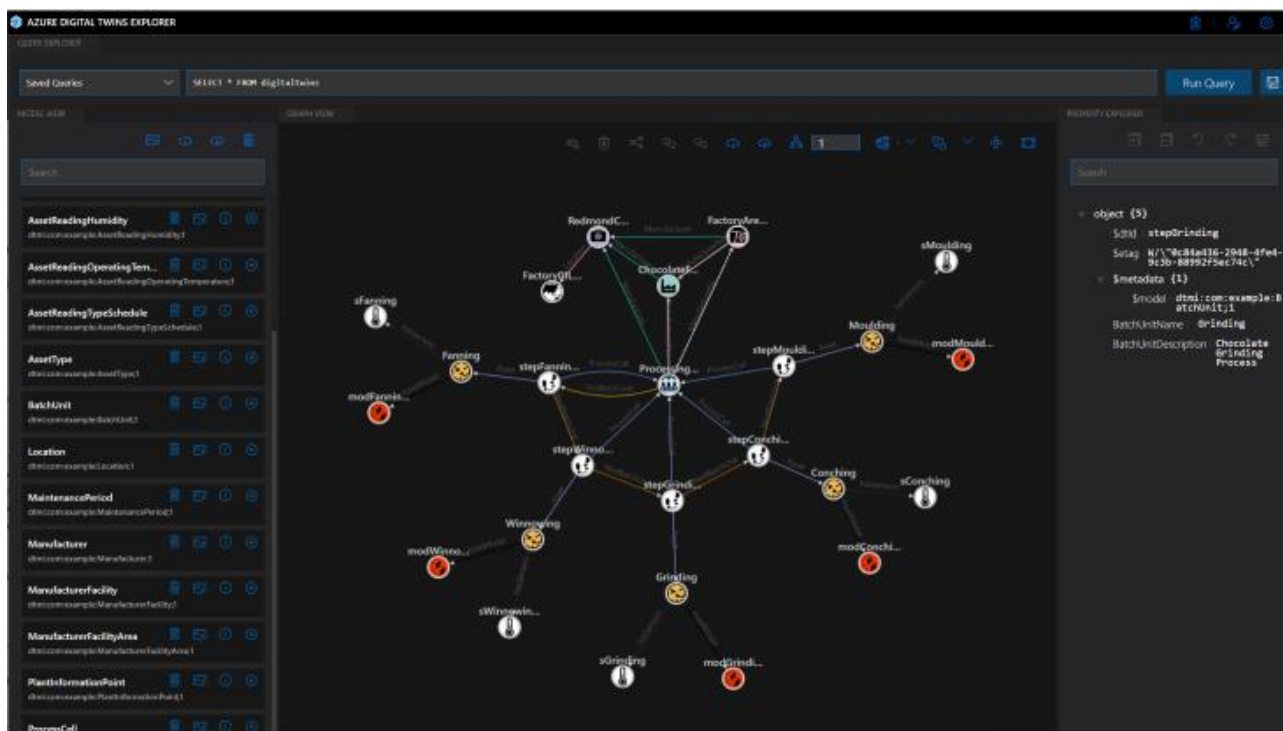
AZURE DIGITAL TWINS EXPLORER

QUERY EXPLORER

Saved Queries

SELECT * FROM digitaltwins

Run Query

MODEL VIEW

Search

AssetReadingHumidity
dtmi:com:example:AssetReadingHumidity;1

AssetReadingOperatingTem...
dtmi:com:example:AssetReadingOperatingTemperature;1

AssetReadingTypeSchedule
dtmi:com:example:AssetReadingTypeSchedule;1

AssetType
dtmi:com:example:AssetType;1

BatchUnit
dtmi:com:example:BatchUnit;1

Location
dtmi:com:example:Location;1

MaintenancePeriod
dtmi:com:example:MaintenancePeriod;1

Manufacturer
dtmi:com:example:Manufacturer;1

ManufacturerFacility
dtmi:com:example:ManufacturerFacility;1

ManufacturerFacilityArea
dtmi:com:example:ManufacturerFacilityArea;1

PlantInformationPoint
dtmi:com:example:PlantInformationPoint;1

ProcessCell

GRAPH VIEW

1

RedmondC...
FactoryAre...
FactoryFl...
ChocolateF...
sMoulding
sFarming
Moulding
modMould...
Farming
stepFarmin...
Processing...
stepMouldi...
modFarmin...
stepWinno...
stepConchi...
stepGrindi...
Conching
sConching
Winnowing
modWinno...
modConchi...
Grinding
sWinnowin...
sGrinding
modGrindi...

PROPERTY EXPLORER

Search

object {5}
$dtId stepGrinding
$etag W/\"0c84a436-2948-4fe4-9c3b-88992f5ec74c\"
$metadata {1}
$model dtmi:com:example:BatchUnit;1
BatchUnitName Grinding
BatchUnitDescription Chocolate Grinding Process